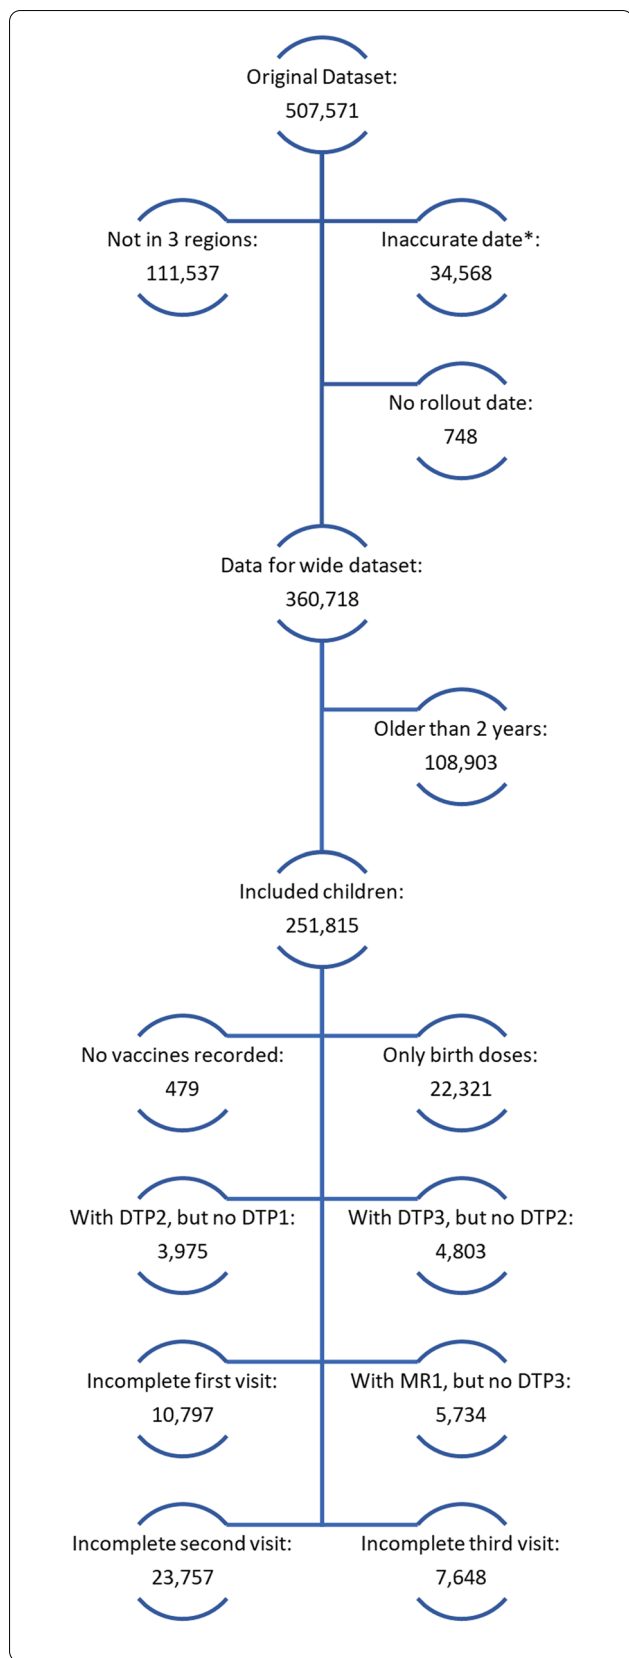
Original Dataset:
507,571

Not in 3 regions:
111,537

Inaccurate date*:
34,568

No rollout date:
748

Data for wide dataset:
360,718

Older than 2 years:
108,903

Included children:
251,815

No vaccines recorded:
479

Only birth doses:
22,321

With DTP2, but no DTP1:
3,975

With DTP3, but no DTP2:
4,803

Incomplete first visit:
10,797

With MR1, but no DTP3:
5,734

Incomplete second visit:
23,757

Incomplete third visit:
7,648